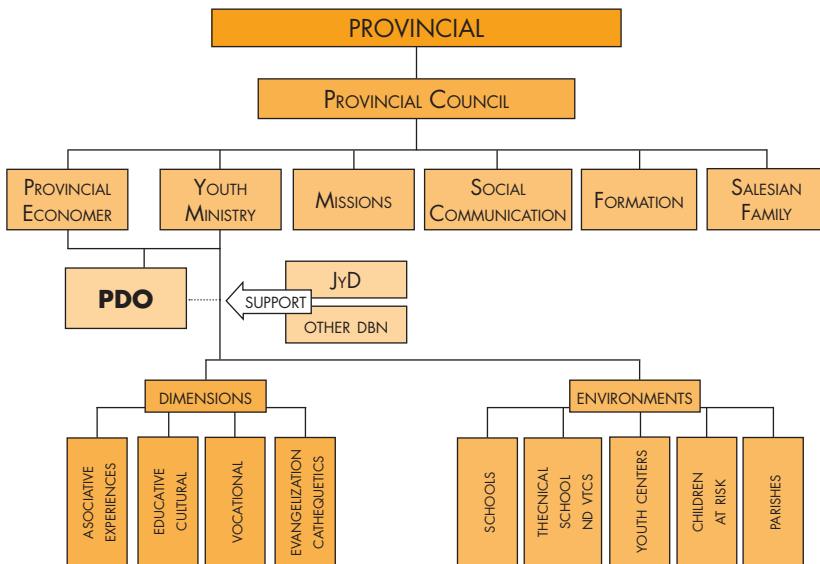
PROVINCIAL

Provincial Council

Provincial Economer

Youth Ministry

Missions

Social Communication

Formation

Salesian Family

PDO

SUPPORT

JyD

OTHER DBN

DIMENSIONS

ENVIRONMENTS

ASOCIATIVE EXPERIENCES

EDUCATIVE CULTURAL

VOCATIONAL

EVANGELIZATION CATHEQUETICS

SCHOOLS

THECNICAL SCHOOL ND VTCS

YOUTH CENTERS

CHILDREN AT RISK

PARISHES